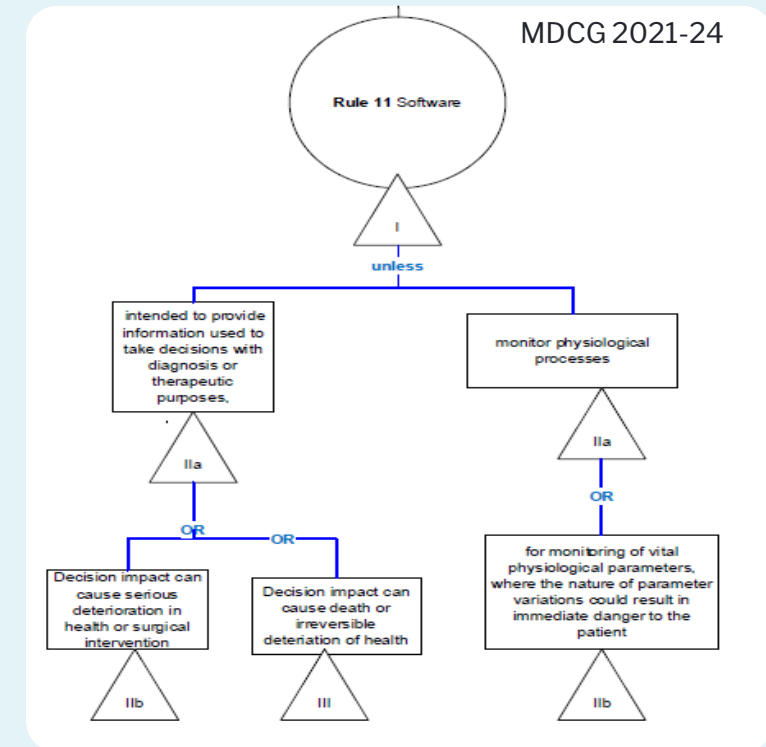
MDCG 2021-24

Rule 11 Software

I

unless

intended to provide information used to take decisions with diagnosis or therapeutic purposes,

monitor physiological processes

IIa

IIa

OR

OR

OR

Decision impact can cause serious deterioration in health or surgical intervention

Decision impact can cause death or irreversible deteriation of health

for monitoring of vital physiological parameters, where the nature of parameter variations could result in immediate danger to the patient

IIb

III

IIb